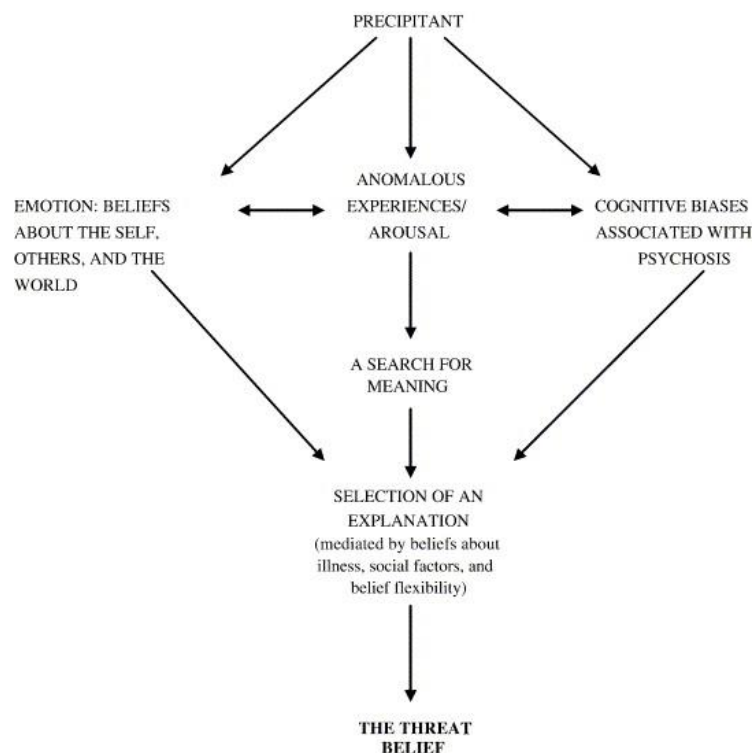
PRECIPITANT

EMOTION: BELIEFS ABOUT THE SELF, OTHERS, AND THE WORLD

ANOMALOUS EXPERIENCES/ AROUSAL

COGNITIVE BIASES ASSOCIATED WITH PSYCHOSIS

A SEARCH FOR MEANING

SELECTION OF AN EXPLANATION (mediated by beliefs about illness, social factors, and belief flexibility)

THE THREAT BELIEF